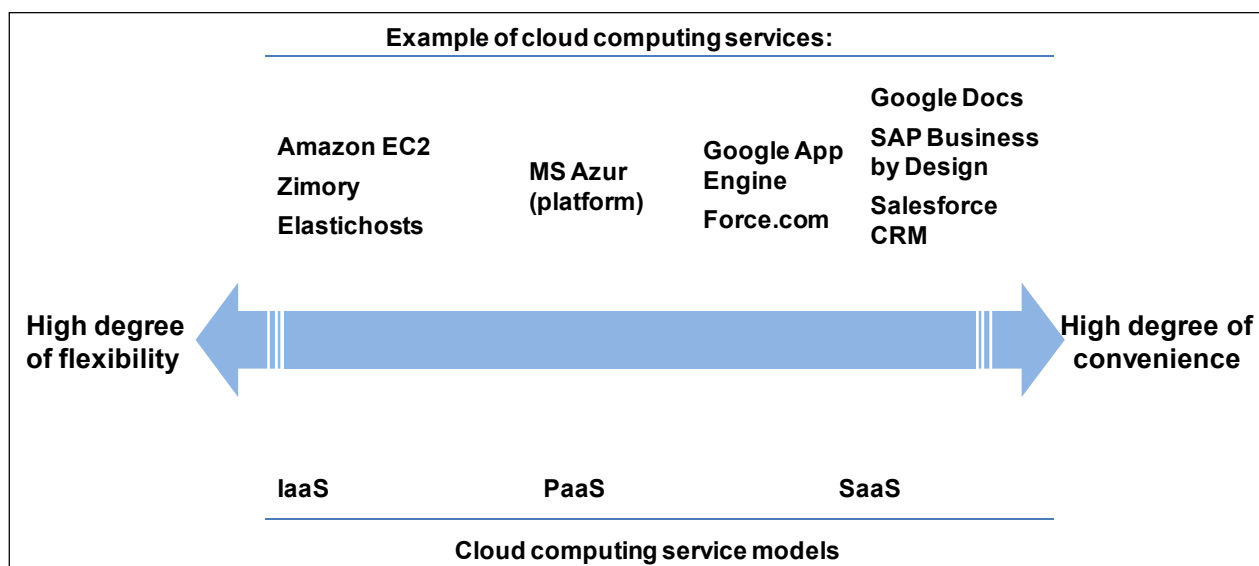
Example of cloud computing services:

Amazon EC2
Zimory
Elastichosts

MS Azur (platform)

Google App Engine
Force.com

Google Docs
SAP Business by Design
Salesforce CRM

High degree of flexibility

High degree of convenience

IaaS

PaaS

SaaS

Cloud computing service models